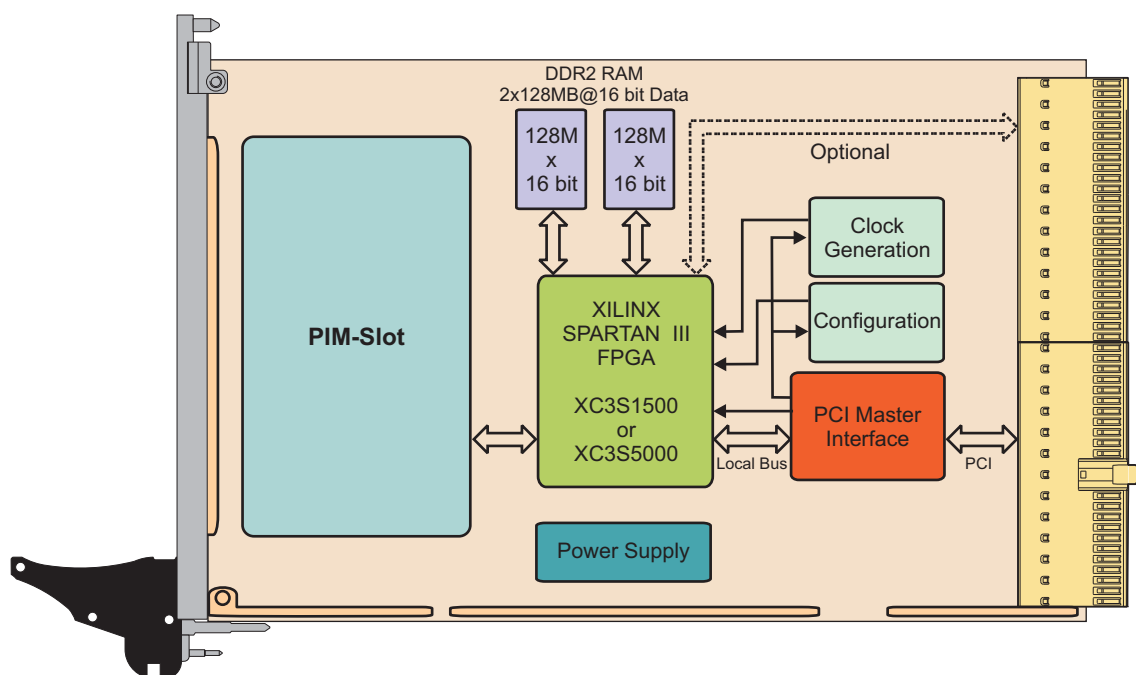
DDR2 RAM
2x128MB@16 bit Data

128M
x
16 bit

128M
x
16 bit

Optional

PIM-Slot

Clock
Generation

Configuration

XILINX
SPARTAN III
FPGA

XC3S1500
or
XC3S5000

PCI Master
Interface

Local Bus

PCI

Power Supply